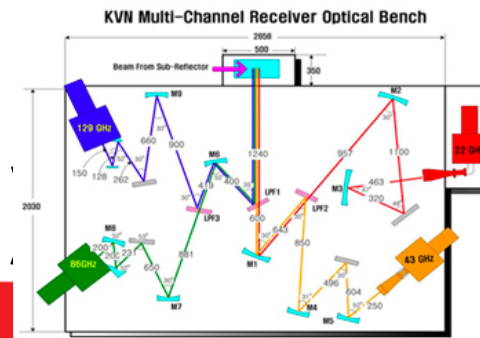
KVN Multi-Channel Receiver Optical Bench

2658

500

Beam From Sub-Reflector

350

2030

129 GHz

M9

660

900

150

128

262

1240

M6

419

400

LPF1

LPF3

600

M2

957

1100

22 GHz

M3

463

320

LPF2

643

850

M1

M8

200

205

231

86GHz

650

881

M7

496

604

250

M4

M5

43 GHz